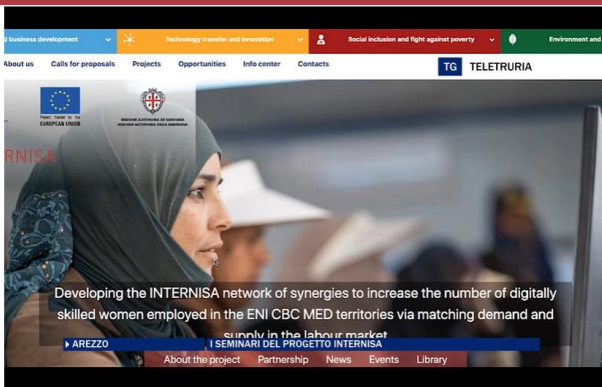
d business development

Technology transfer and innovation

Social inclusion and fight against poverty

Environment and

About us   Calls for proposals   Projects   Opportunities   Info center   Contacts

TG TELETRURIA

Project funded by the EUROPEAN UNION

REGIONE AUTONOMA DE SARDIGNA REGIONE AUTONOMA DELLA SARDEGNA

RNISA

Developing the INTERNISA network of synergies to increase the number of digitally skilled women employed in the ENI CBC MED territories via matching demand and supply in the labour market

▸ AREZZO   I SEMINARI DEL PROGETTO INTERNISA

About the project   Partnership   News   Events   Library